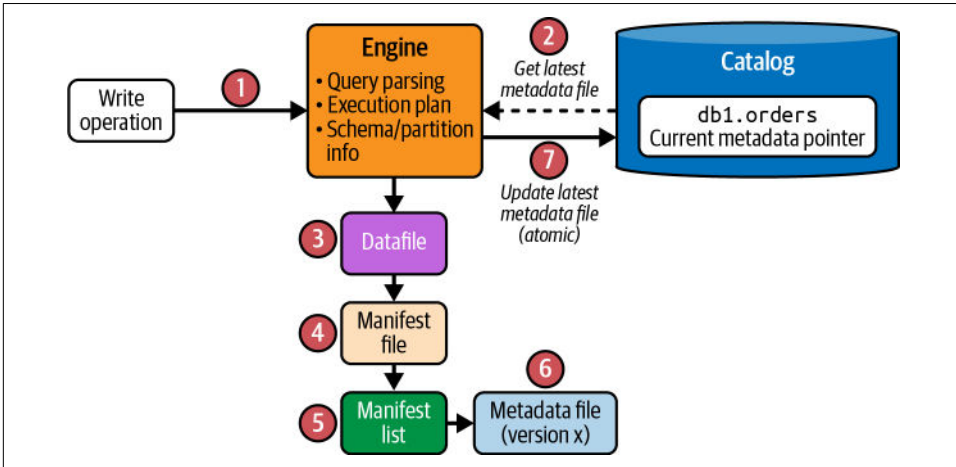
Write operation

1

Engine
• Query parsing
• Execution plan
• Schema/partition info

2
Get latest metadata file

Catalog
db1.orders
Current metadata pointer

7
Update latest metadata file (atomic)

3
Datafile

4
Manifest file

5
Manifest list

6
Metadata file (version x)